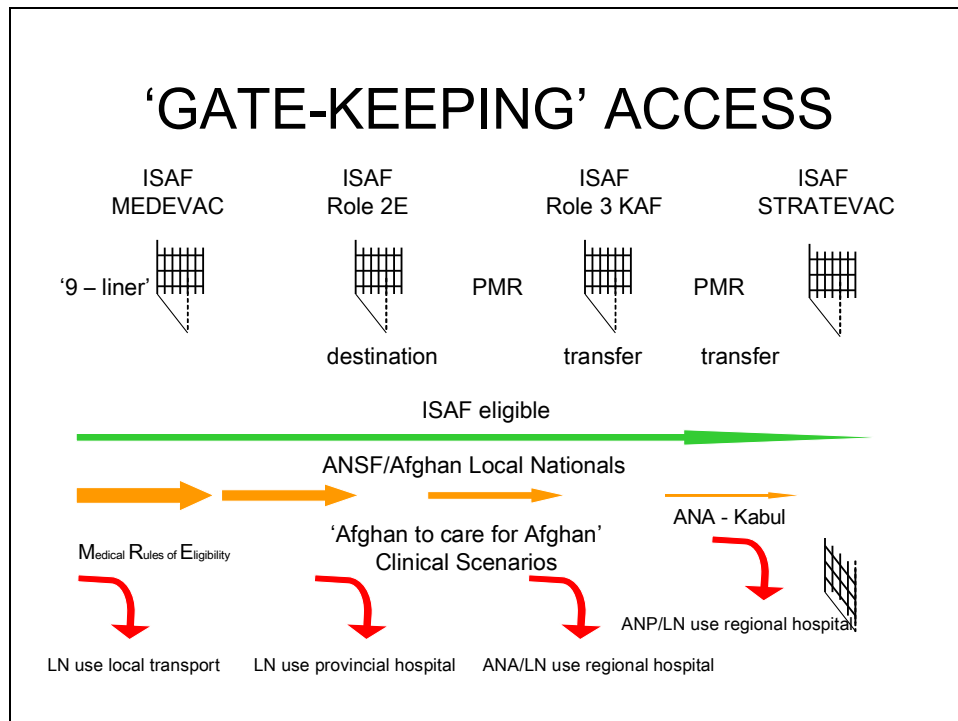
‘GATE-KEEPING’ ACCESS

ISAF MEDEVAC

ISAF Role 2E

ISAF Role 3 KAF

ISAF STRATEVAC

‘9 – liner’

PMR

PMR

destination

transfer

transfer

ISAF eligible

ANSF/Afghan Local Nationals

ANA - Kabul

Medical Rules of Eligibility

‘Afghan to care for Afghan’ Clinical Scenarios

ANP/LN use regional hospital

LN use local transport

LN use provincial hospital

ANA/LN use regional hospital